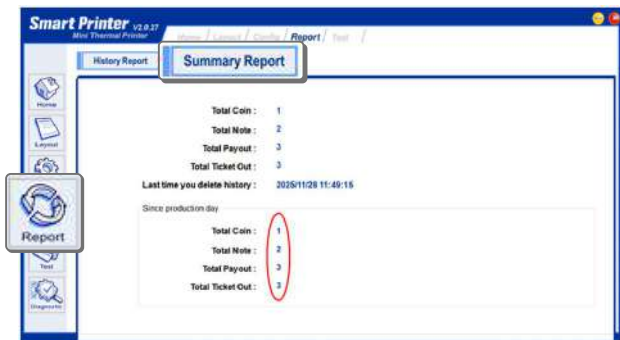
Smart Printer v2.0.37
Mini Thermal Printer

Home / Layout / Config / Report / Test /

History Report
Summary Report

Home
Layout
Report
Test
Diagnostic

Total Coin : 1
Total Note : 2
Total Payout : 3
Total Ticket Out : 3
Last time you delete history : 2025/11/28 11:49:15

Since production day
Total Coin : 1
Total Note : 2
Total Payout : 3
Total Ticket Out : 3